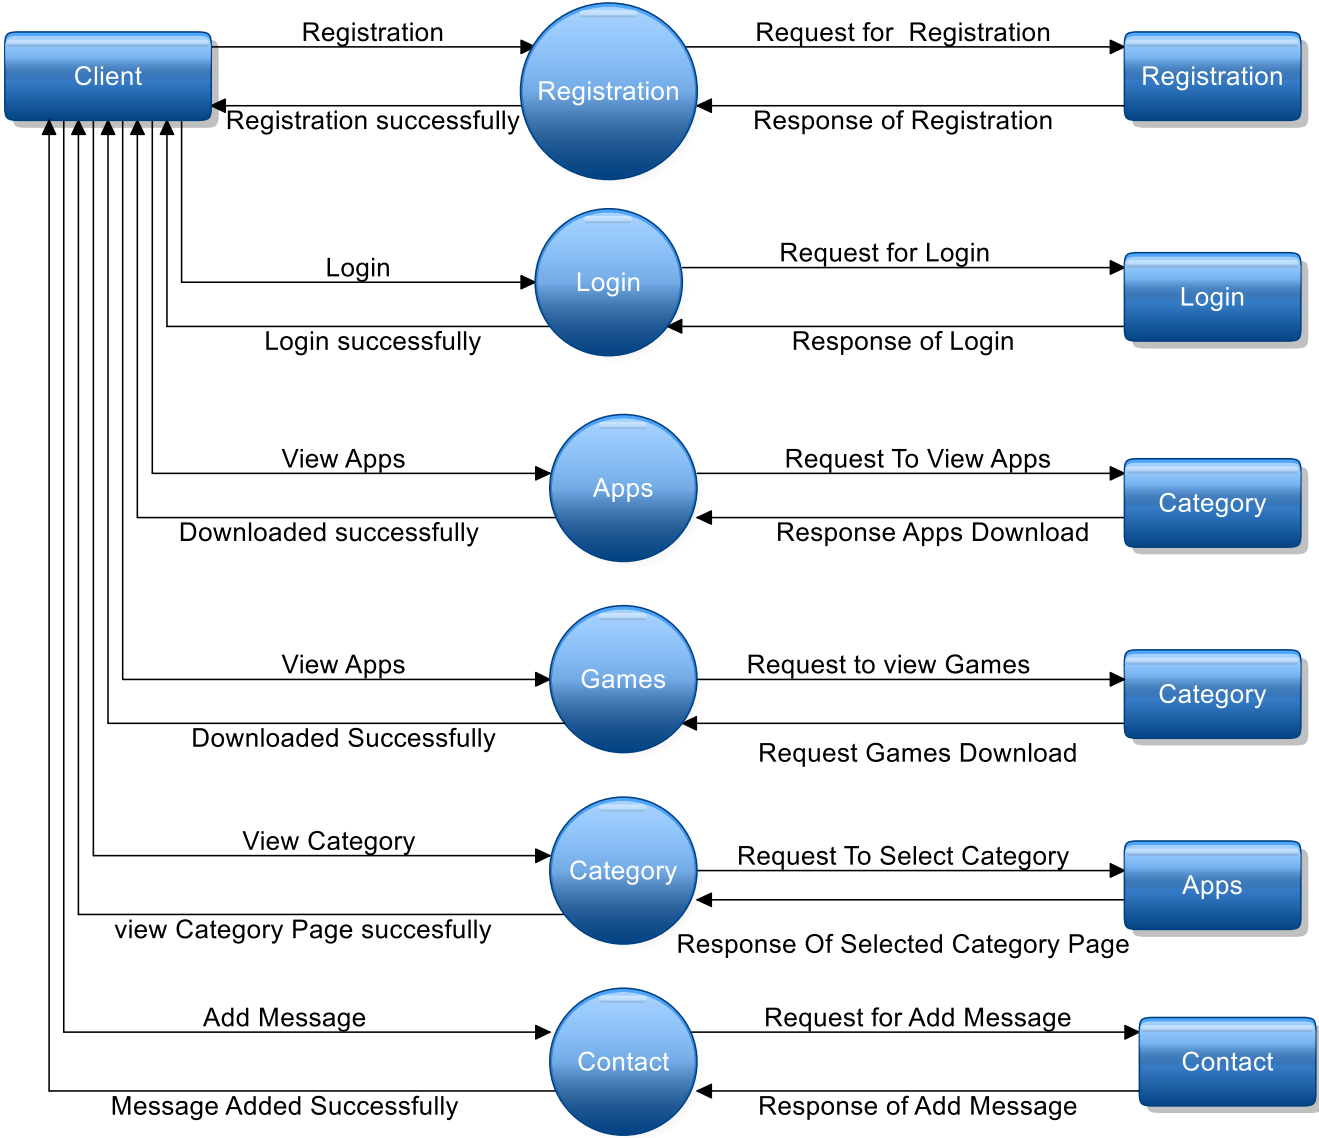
Client

Registration

Registration successfully

Registration

Request for Registration

Response of Registration

Registration

Login

Login successfully

Login

Request for Login

Response of Login

Login

View Apps

Downloaded successfully

Apps

Request To View Apps

Response Apps Download

Category

View Apps

Downloaded Successfully

Games

Request to view Games

Request Games Download

Category

View Category

view Category Page succesfully

Category

Request To Select Category

Response Of Selected Category Page

Apps

Add Message

Message Added Successfully

Contact

Request for Add Message

Response of Add Message

Contact